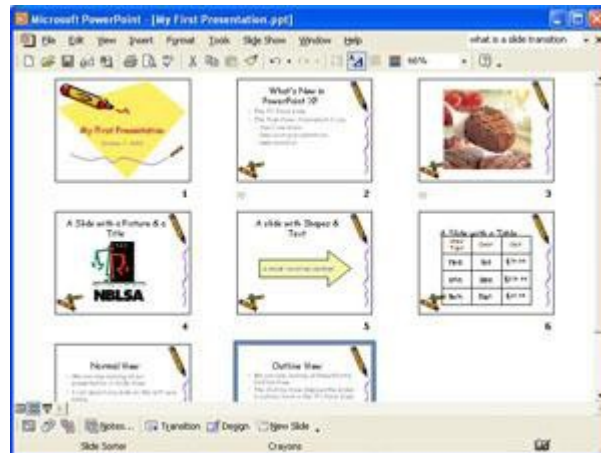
Microsoft PowerPoint - [My First Presentation.ppt]

File Edit View Insert Format Tools Slide Show Window Help

what is a slide transition

66%

My First Presentation

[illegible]

1

What's New in PowerPoint XP

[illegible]

2

3

A Slide with a Picture & a Title

NBLSA

4

A slide with Shapes & Text

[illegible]

5

A Slide with a Table

| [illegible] | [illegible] | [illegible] |
|---|---|---|
| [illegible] | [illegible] | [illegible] |
| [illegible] | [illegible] | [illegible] |
| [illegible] | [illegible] | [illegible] |

6

Normal View

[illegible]

Outline View

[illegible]

Notes... Transition Design New Slide

Slide Sorter Crayons